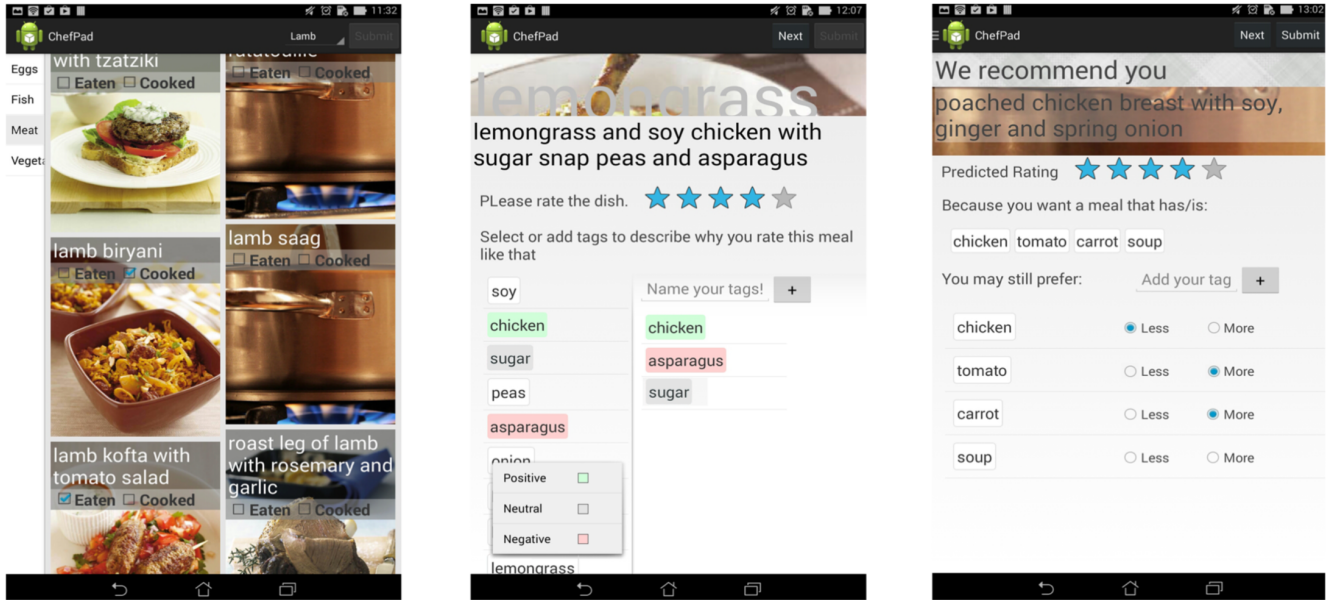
11:32

ChefPad

Lamb

Submit

Eggs

Fish

Meat

Vegeta

with tzatziki

Eaten Cooked

ratatouille

Eaten Cooked

lamb biryani

Eaten Cooked

lamb saag

Eaten Cooked

lamb kofta with tomato salad

Eaten Cooked

roast leg of lamb with rosemary and garlic

Eaten Cooked

12:07

ChefPad

Next

Submit

lemongrass

lemongrass and soy chicken with sugar snap peas and asparagus

PLease rate the dish.

Select or add tags to describe why you rate this meal like that

soy

chicken

sugar

peas

asparagus

onion

Positive

Neutral

Negative

lemongrass

Name your tags!

+

chicken

asparagus

sugar

13:02

ChefPad

Next

Submit

We recommend you

poached chicken breast with soy, ginger and spring onion

Predicted Rating

Because you want a meal that has/is:

chicken tomato carrot soup

You may still prefer:

Add your tag

+

chicken Less More

tomato Less More

carrot Less More

soup Less More